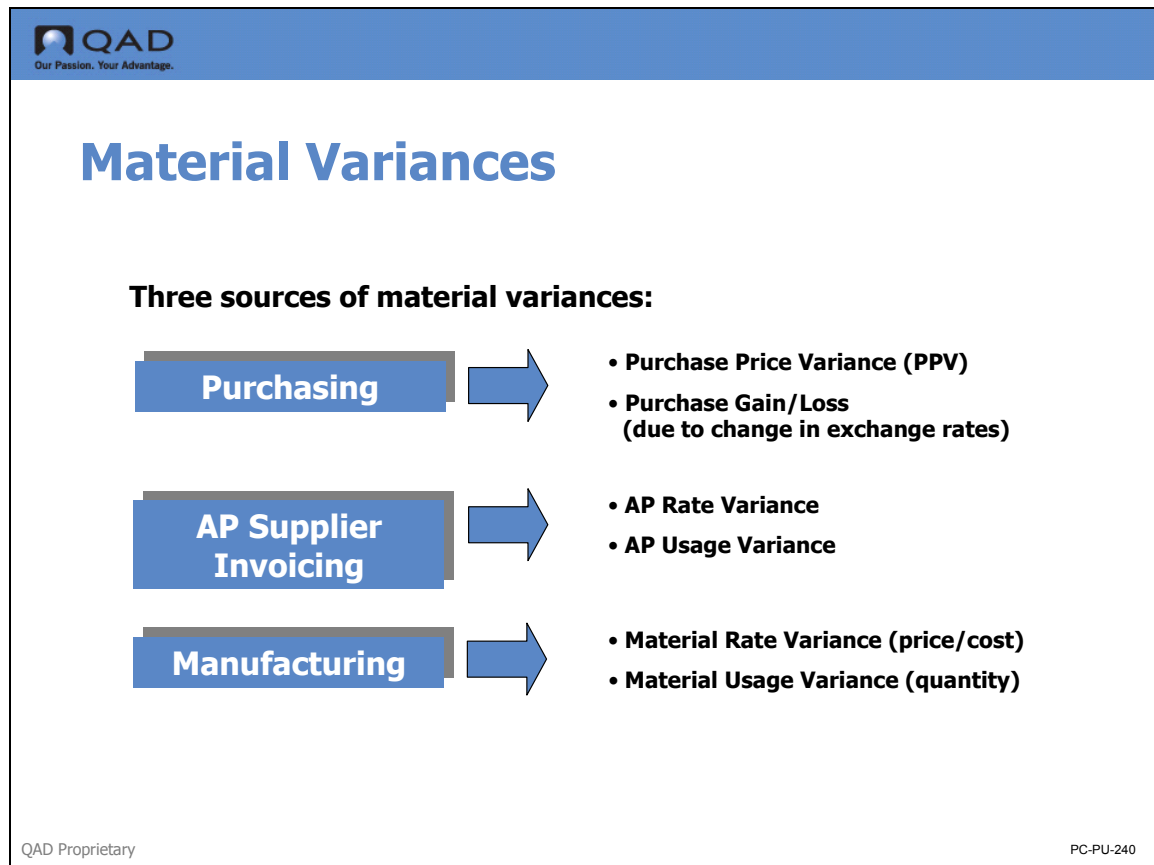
QAD
Our Passion. Your Advantage.

Material Variances

Three sources of material variances:

Purchasing

• Purchase Price Variance (PPV)
• Purchase Gain/Loss (due to change in exchange rates)

AP Supplier Invoicing

• AP Rate Variance
• AP Usage Variance

Manufacturing

• Material Rate Variance (price/cost)
• Material Usage Variance (quantity)

QAD Proprietary

PC-PU-240